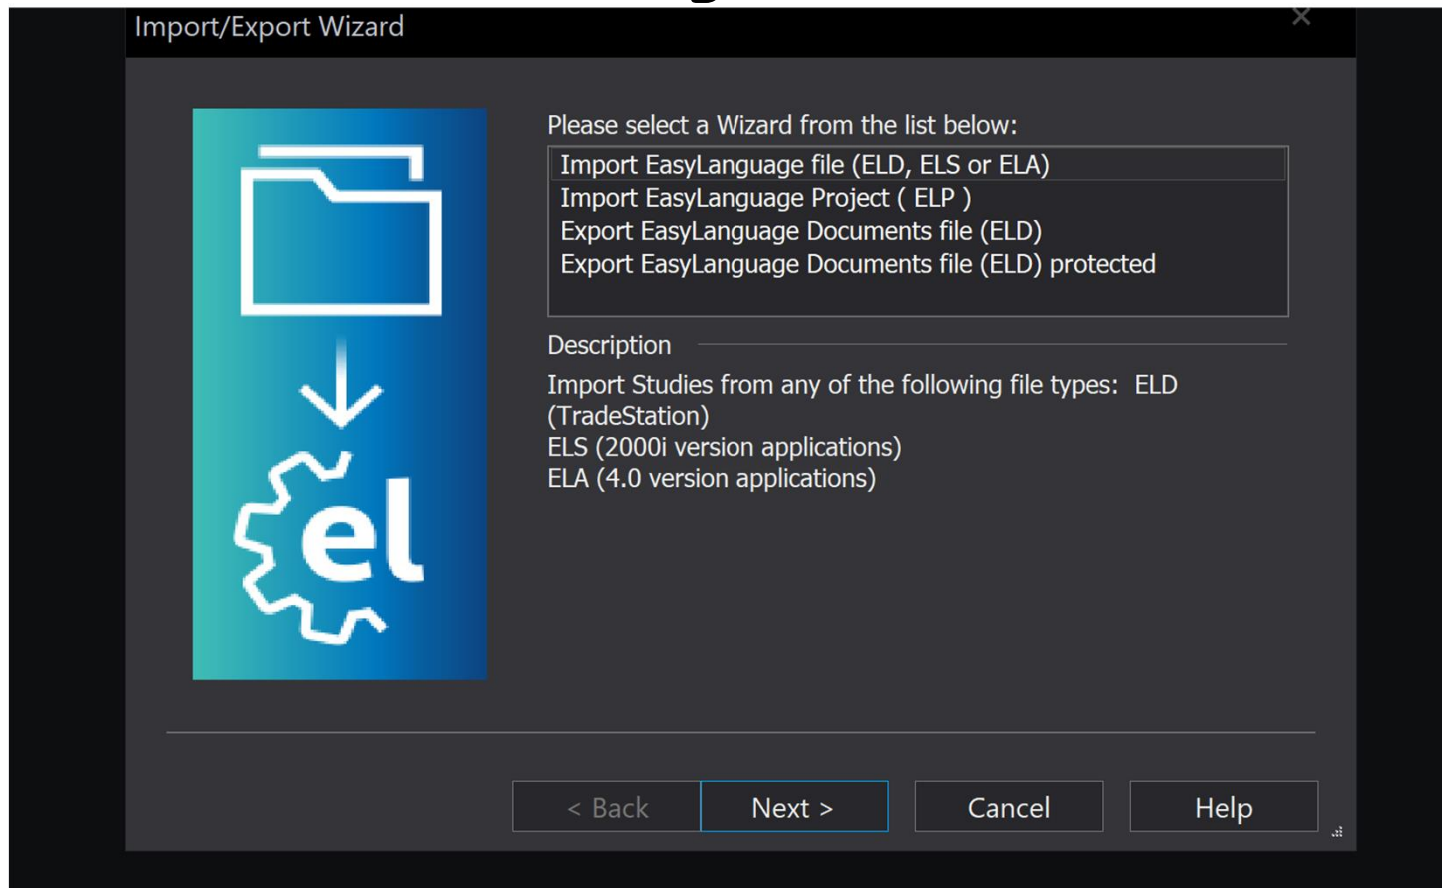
Import/Export Wizard

el

Please select a Wizard from the list below:

Import EasyLanguage file (ELD, ELS or ELA)
Import EasyLanguage Project ( ELP )
Export EasyLanguage Documents file (ELD)
Export EasyLanguage Documents file (ELD) protected

Description

Import Studies from any of the following file types: ELD (TradeStation)
ELS (2000i version applications)
ELA (4.0 version applications)

< Back
Next >
Cancel
Help